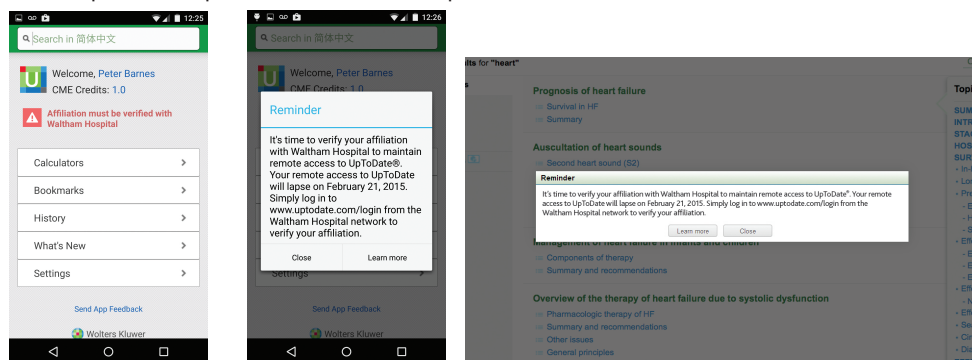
12:25

Search in 简体中文

Welcome, Peter Barnes
CME Credits: 1.0

Affiliation must be verified with Waltham Hospital

Calculators
Bookmarks
History
What's New
Settings

Send App Feedback

Wolters Kluwer

12:26

Search in 简体中文

Welcome, Peter Barnes
CME Credits: 1.0

Reminder

It's time to verify your affiliation with Waltham Hospital to maintain remote access to UpToDate®. Your remote access to UpToDate will lapse on February 21, 2015. Simply log in to www.uptodate.com/login from the Waltham Hospital network to verify your affiliation.

Close
Learn more

Settings

Send App Feedback

Wolters Kluwer

lts for "heart"

Prognosis of heart failure
Survival in HF
Summary

Auscultation of heart sounds
Second heart sound (S2)

Reminder

It's time to verify your affiliation with Waltham Hospital to maintain remote access to UpToDate®. Your remote access to UpToDate will lapse on February 21, 2015. Simply log in to www.uptodate.com/login from the Waltham Hospital network to verify your affiliation.

Learn more
Close

Management of heart failure in infants and children
Components of therapy
Summary and recommendations

Overview of the therapy of heart failure due to systolic dysfunction
Pharmacologic therapy of HF
Summary and recommendations
Other issues
General principles

Topi
SUM
INTR
STAG
HOS
SUR